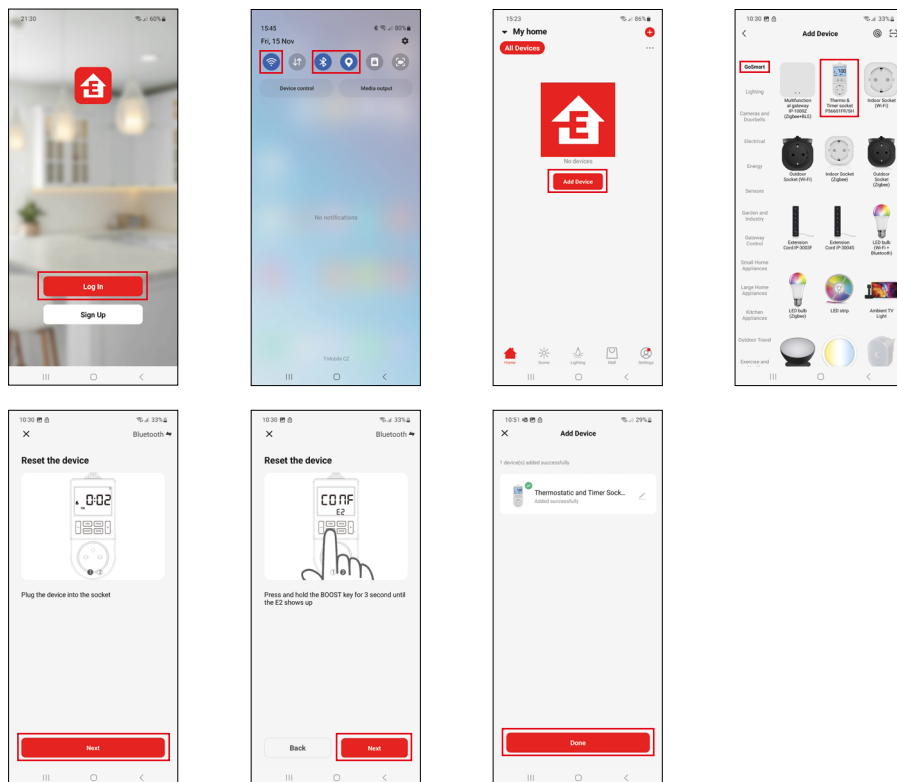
21:30 60%

Log In

Sign Up

15:45 80%
Fri, 15 Nov

Device control
Media output

No notifications

T-Mobile CZ

15:23 86%
My home
All Devices

No devices
Add Device

Home
Scene
Lighting
Mall
Settings

10:30 33%
Add Device

GoSmart
Lighting
Cameras and Doorbells
Electrical
Energy
Sensors
Garden and Industry
Gateway Control
Small Home Appliances
Large Home Appliances
Kitchen Appliances
Outdoor Travel
Exercise and

Multifunction gateway (P-1000Z (Zigbee+BLE))
Thermo & Timer socket P56601FP/SH
Indoor Socket (Wi-Fi)
Outdoor Socket (Wi-Fi)
Indoor Socket (Zigbee)
Outdoor Socket (Zigbee)
Extension Cord (P-3003F
Extension Cord (P-3004S
LED bulb (Wi-Fi + Bluetooth)
LED bulb (Zigbee)
LED strip
Ambient TV Light

10:30 33%
Bluetooth
Reset the device
0:02
Plug the device into the socket
Next

10:30 33%
Bluetooth
Reset the device
CONF
E2
Press and hold the BOOST key for 3 second until the E2 shows up
Back
Next

10:51 29%
Add Device
1 device(s) added successfully
Thermostatic and Timer Sock...
Added successfully
Done